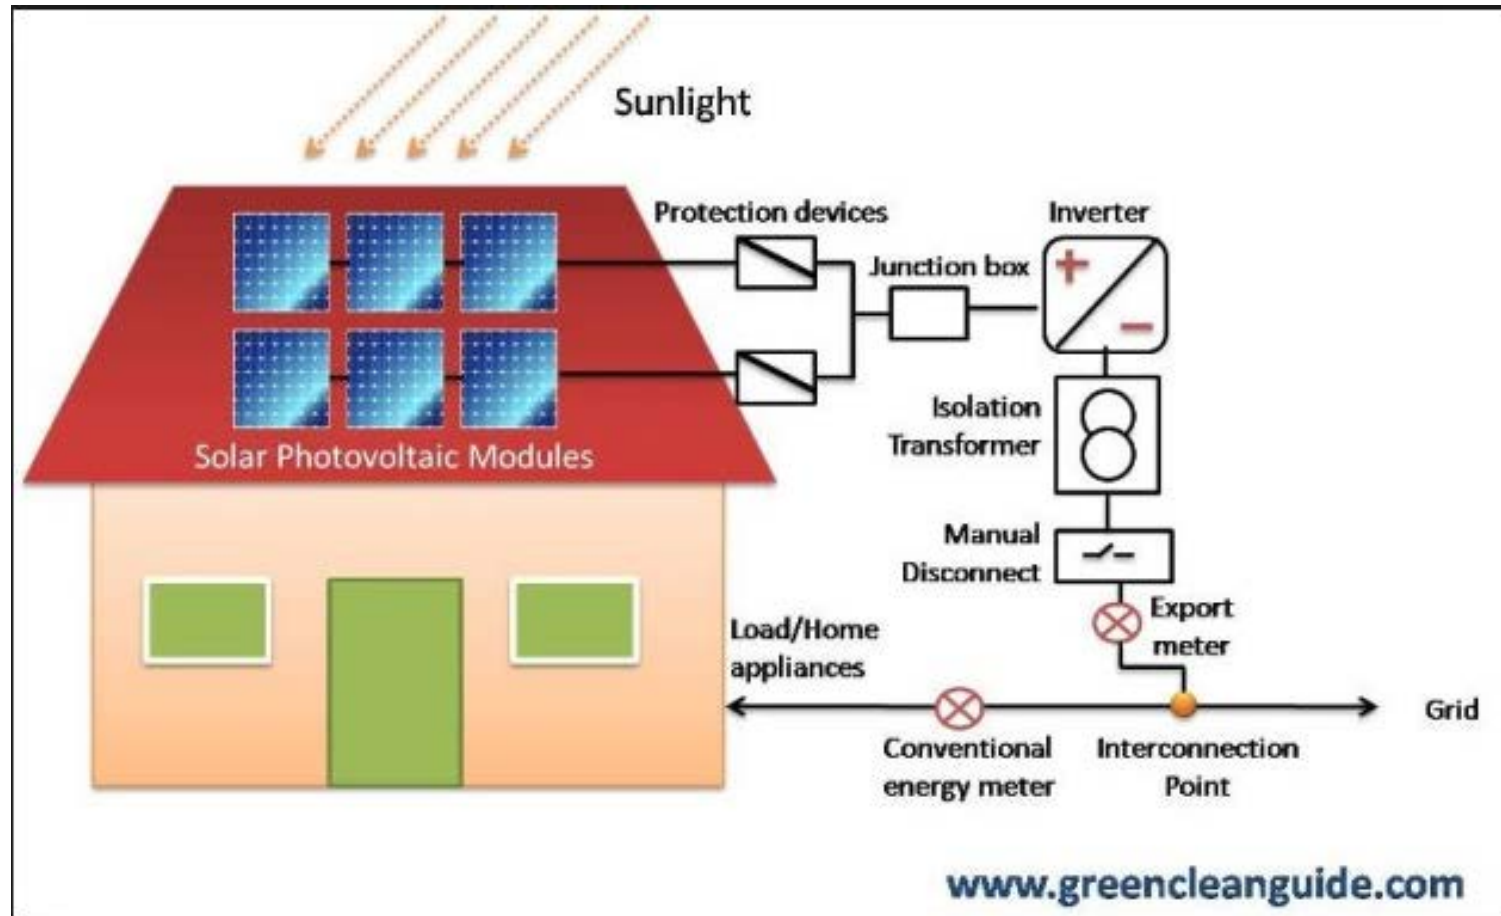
Sunlight

Protection devices

Inverter

Junction box

+

−

Isolation Transformer

Manual Disconnect

Export meter

Solar Photovoltaic Modules

Load/Home appliances

Grid

Conventional energy meter

Interconnection Point

www.greencleanguide.com